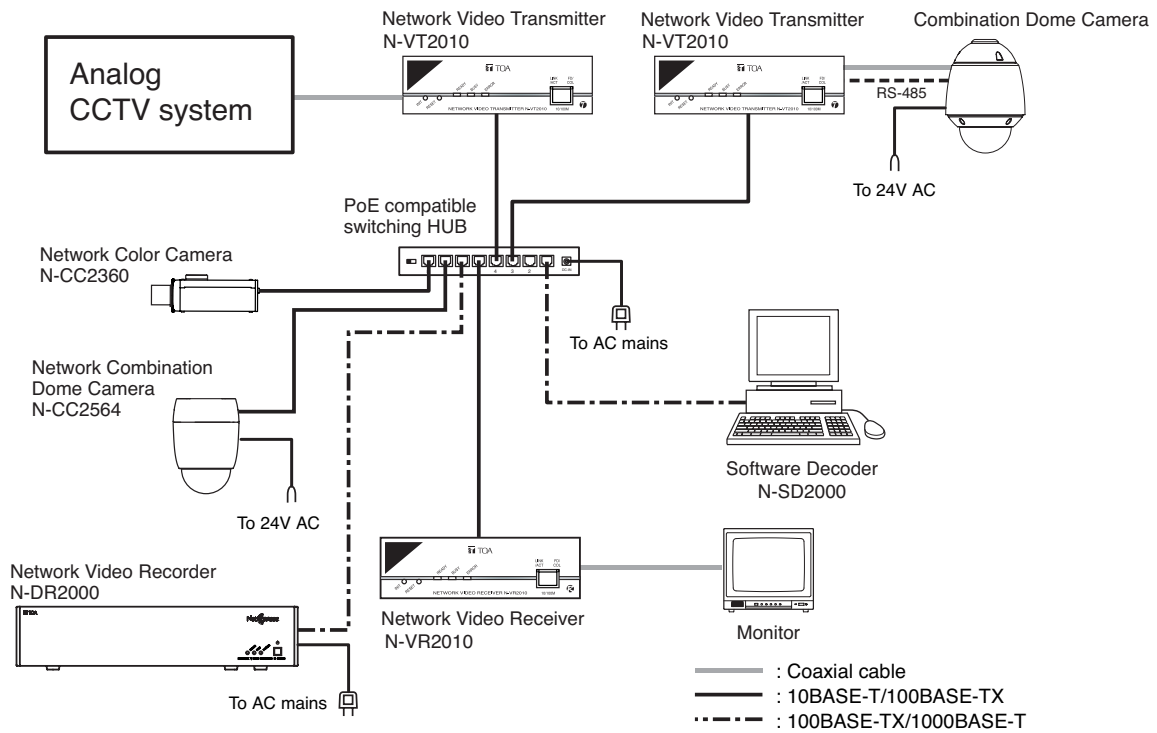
Network Video Transmitter
N-VT2010

Network Video Transmitter
N-VT2010

Combination Dome Camera

Analog
CCTV system

TOA

NETWORK VIDEO TRANSMITTER N-VT2010

TOA

NETWORK VIDEO TRANSMITTER N-VT2010

RS-485

To 24V AC

PoE compatible
switching HUB

Network Color Camera
N-CC2360

To AC mains

Network Combination
Dome Camera
N-CC2564

Software Decoder
N-SD2000

To 24V AC

Network Video Recorder
N-DR2000

TOA

NETWORK VIDEO RECEIVER N-VR2010

Network Video Receiver
N-VR2010

Monitor

To AC mains

: Coaxial cable
: 10BASE-T/100BASE-TX
: 100BASE-TX/1000BASE-T